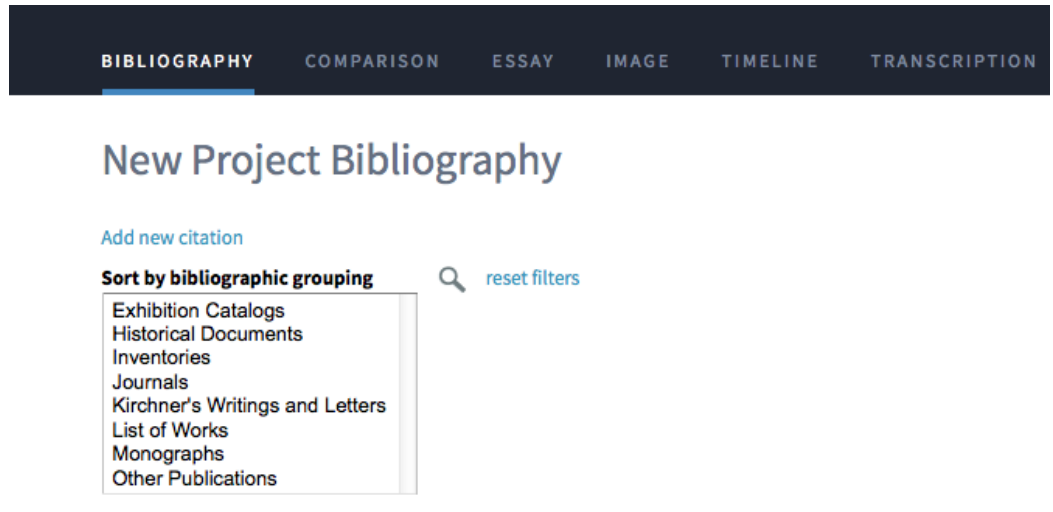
BIBLIOGRAPHY COMPARISON ESSAY IMAGE TIMELINE TRANSCRIPTION

New Project Bibliography

Add new citation

Sort by bibliographic grouping

reset filters

Exhibition Catalogs
Historical Documents
Inventories
Journals
Kirchner's Writings and Letters
List of Works
Monographs
Other Publications